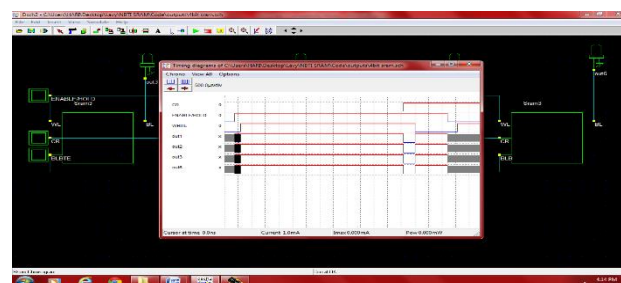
Dsch2 - C:\Users\ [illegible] \Desktop\ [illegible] \4bit sram.sch

Timing diagrams of C:\Users\ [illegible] \Desktop\ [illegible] \4bit sram.sch

Chrono View All Options

ENABLE(HIGH)
Sram2

WL

CR

BLBTE

Sram2

WL

CR

BLB

BL

CR 0

ENABLE(HIGH) 0

WBBL 0

out1 x

out2 x

out3 x

out4 x

Cursor at time 0.0ns

Current 1.0mA

Imax 0.000mA

Pow 0.000mW

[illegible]

6:14 PM